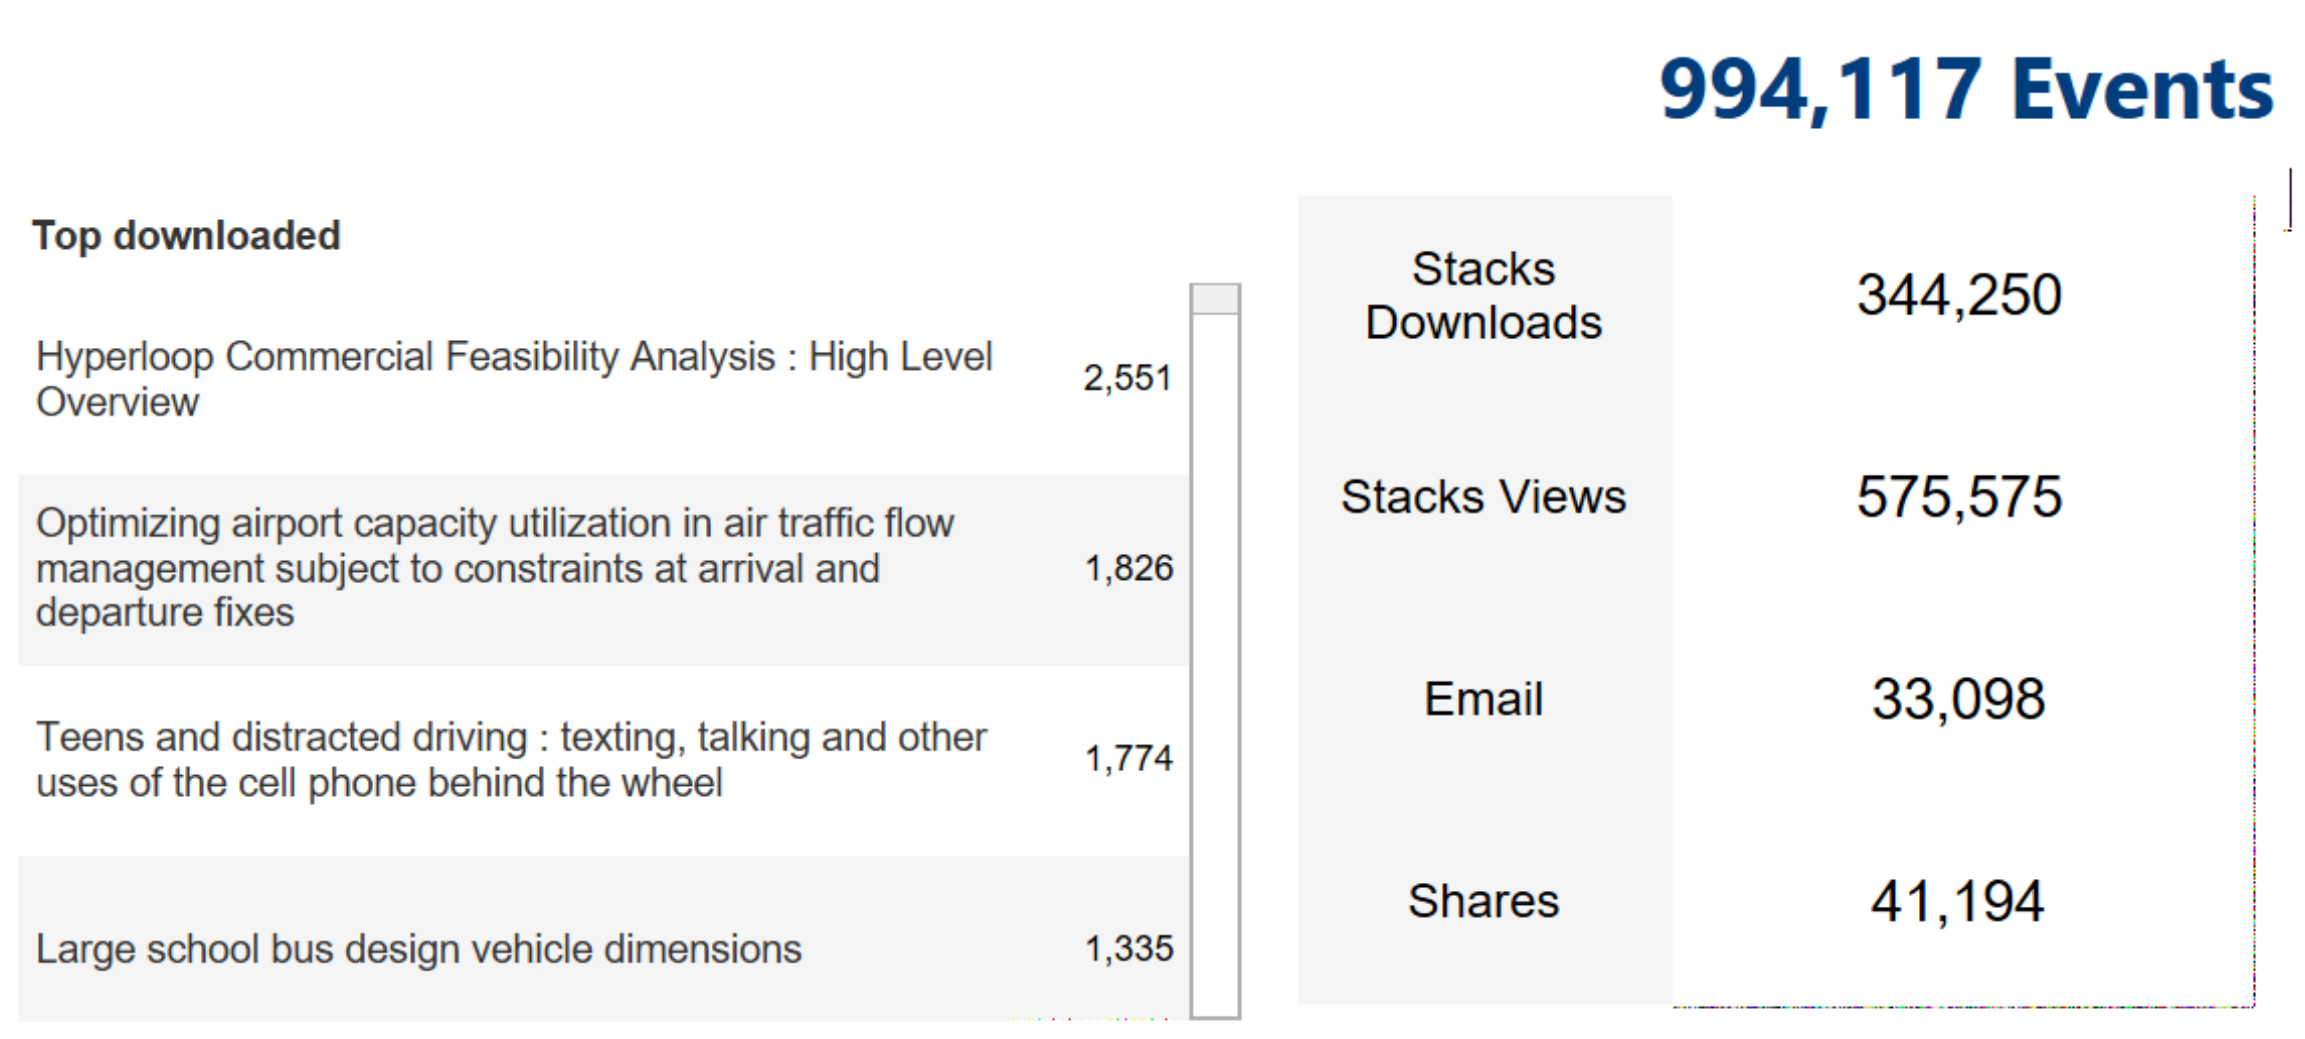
994,117 Events

Top downloaded

| | |
|---|---|
| Hyperloop Commercial Feasibility Analysis : High Level Overview | 2,551 |
| Optimizing airport capacity utilization in air traffic flow management subject to constraints at arrival and departure fixes | 1,826 |
| Teens and distracted driving : texting, talking and other uses of the cell phone behind the wheel | 1,774 |
| Large school bus design vehicle dimensions | 1,335 |

| | |
|---|---|
| Stacks Downloads | 344,250 |
| Stacks Views | 575,575 |
| Email | 33,098 |
| Shares | 41,194 |